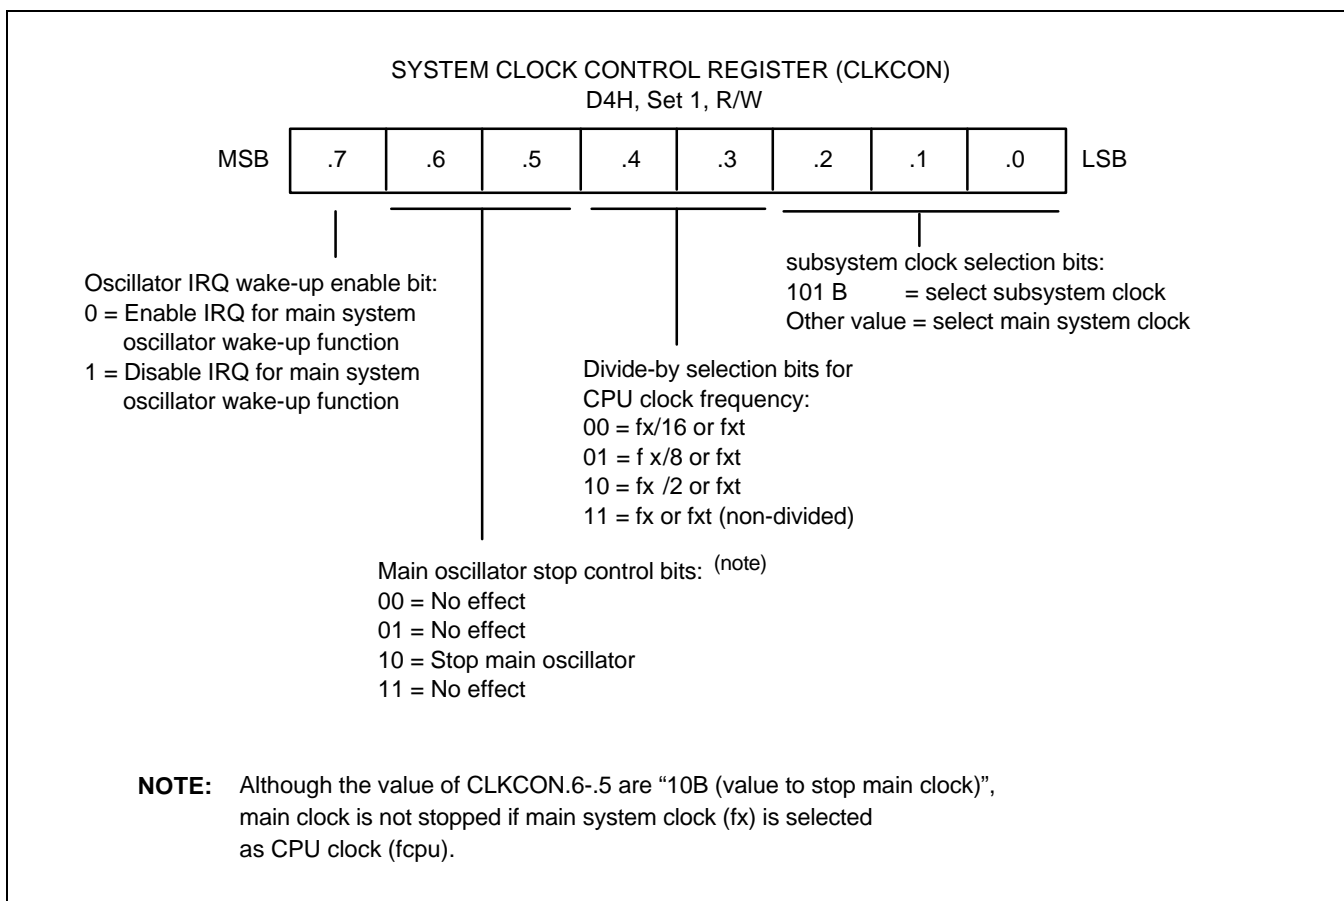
SYSTEM CLOCK CONTROL REGISTER (CLKCON)
D4H, Set 1, R/W

| MSB | .7 | .6 | .5 | .4 | .3 | .2 | .1 | .0 | LSB |
|---|---|---|---|---|---|---|---|---|---|

Oscillator IRQ wake-up enable bit:
0 = Enable IRQ for main system oscillator wake-up function
1 = Disable IRQ for main system oscillator wake-up function

subsystem clock selection bits:
101 B = select subsystem clock
Other value = select main system clock

Divide-by selection bits for CPU clock frequency:
00 = fx/16 or fxt
01 = f x/8 or fxt
10 = fx /2 or fxt
11 = fx or fxt (non-divided)

Main oscillator stop control bits: (note)
00 = No effect
01 = No effect
10 = Stop main oscillator
11 = No effect

NOTE: Although the value of CLKCON.6-.5 are "10B (value to stop main clock)", main clock is not stopped if main system clock (fx) is selected as CPU clock (fcpu).